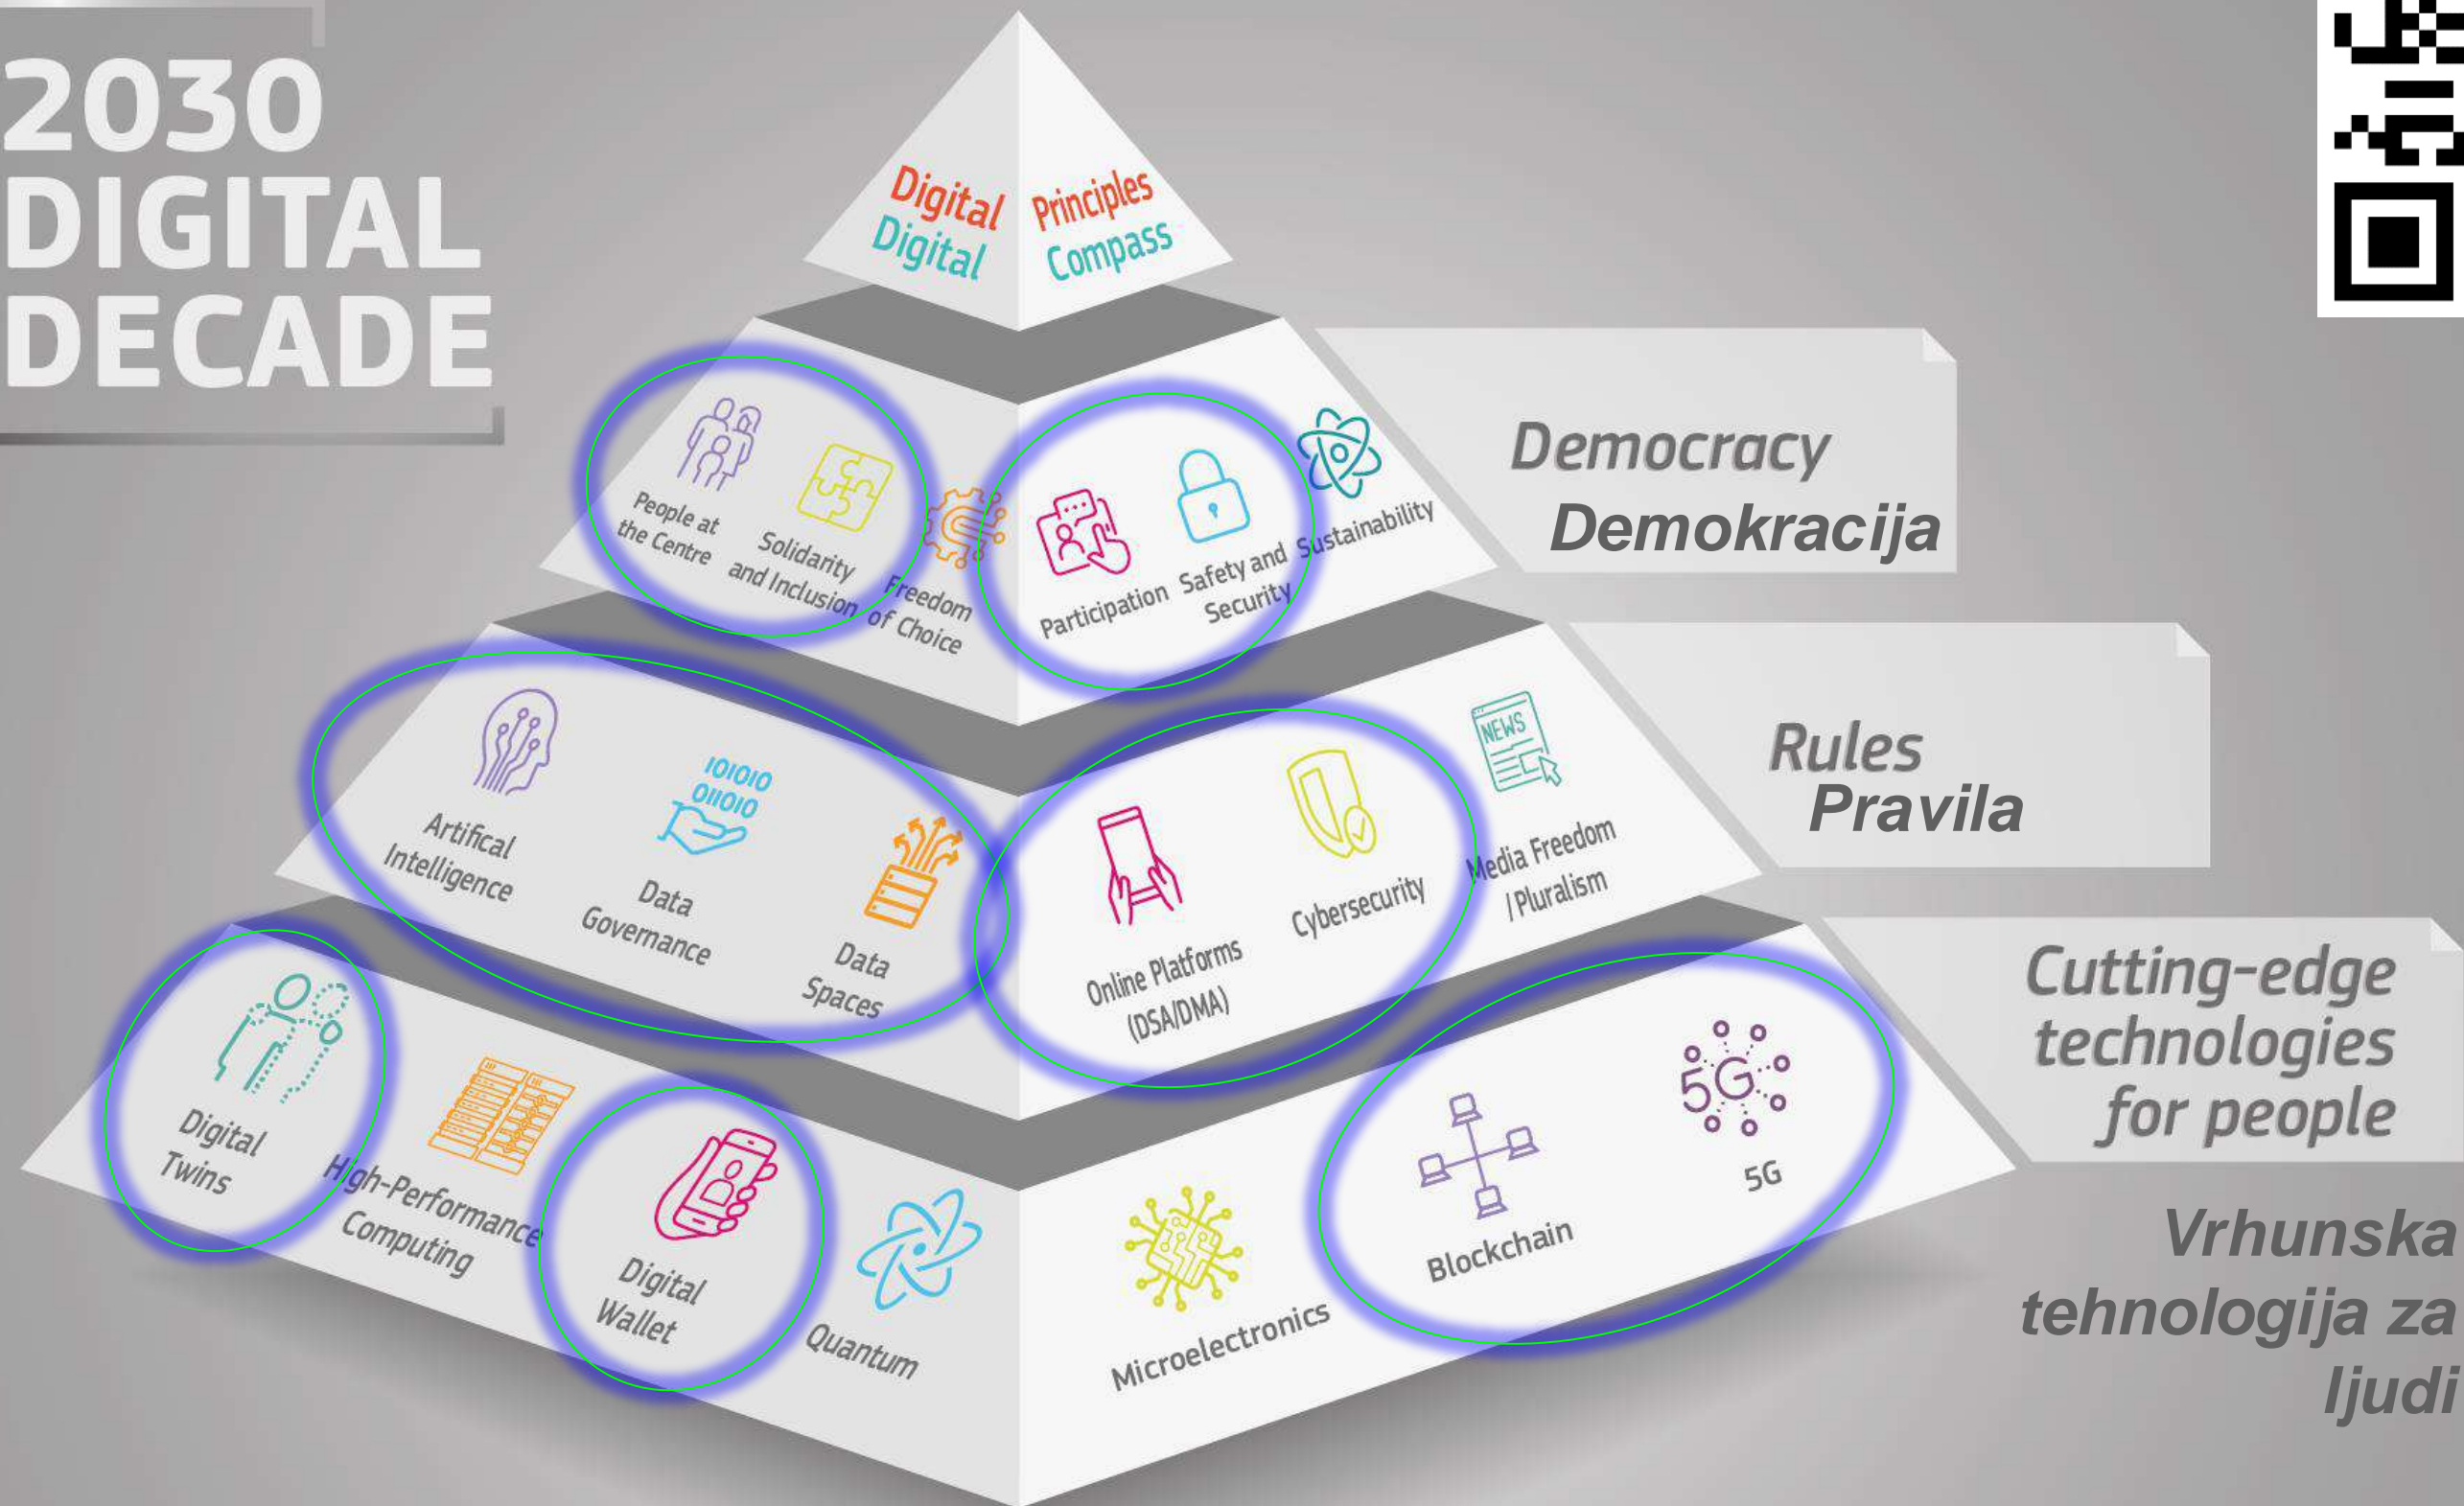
2030 DIGITAL DECADE

Digital Principles
Digital Compass

People at the Centre
Solidarity and Inclusion
Freedom of Choice
Participation
Safety and Security
Sustainability

Democracy
Demokracija

Artifical Intelligence
10101O 01101O
Data Governance
Data Spaces
Online Platforms (DSA/DMA)
Cybersecurity
NEWS
Media Freedom /Pluralism

Rules
Pravila

Digital Twins
High-Performance Computing
Digital Wallet
Quantum
Microelectronics
Blockchain
5G
5G

Cutting-edge technologies for people

Vrhunska tehnologija za ljudi